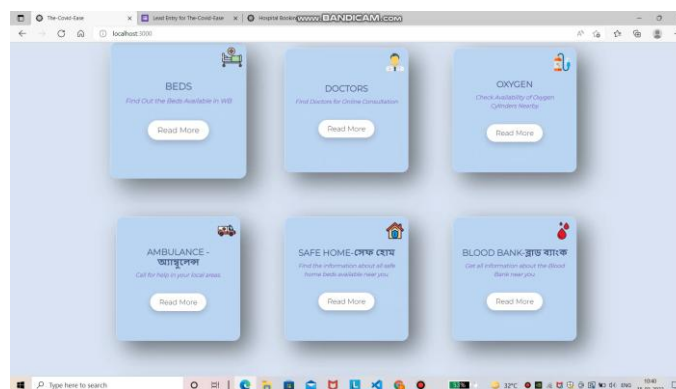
The-Covid-Ease
Lead Entry for The-Covid-Ease
Hospital Booking
www.BANDICAM.com
localhost:3000

BEDS
Find Out the Beds Available in WB
Read More

DOCTORS
Find Doctors for Online Consultation
Read More

OXYGEN
Check Availability of Oxygen Cylinders Nearby
Read More

AMBULANCE - অ্যাম্বুলেন্স
Call for help in your local areas
Read More

SAFE HOME-সেফ হোম
Find the information about all safe home beds available near you
Read More

BLOOD BANK-ব্লাড ব্যাংক
Get all information about the Blood Bank near you
Read More

Type here to search
32°C
ENG
10:40